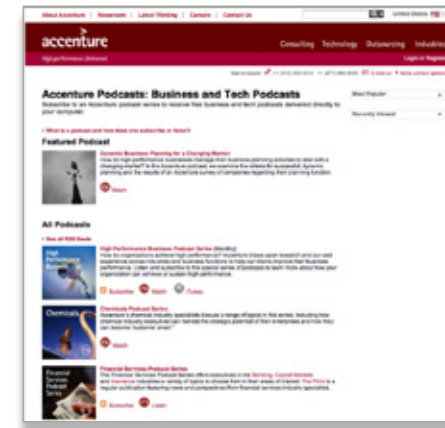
About Accenture | Newsroom | Latest Thinking | Careers | Contact Us

United States

accenture

High performance. Delivered.

Consulting Technology Outsourcing Industries

Login or Register

Accenture Podcasts: Business and Tech Podcasts

Subscribe to an Accenture podcast series to receive free business and tech podcasts delivered directly to your computer.

› What is a podcast and how does one subscribe or listen?

Featured Podcast

Dynamic Business Planning for a Changing Market

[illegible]

Watch

Most Popular

Recently Viewed

All Podcasts

› See all RSS feeds

High Performance Business Podcast Series

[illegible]

Subscribe Watch iTunes

Chemicals Podcast Series

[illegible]

Watch

Financial Services Podcast Series

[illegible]

Subscribe Listen